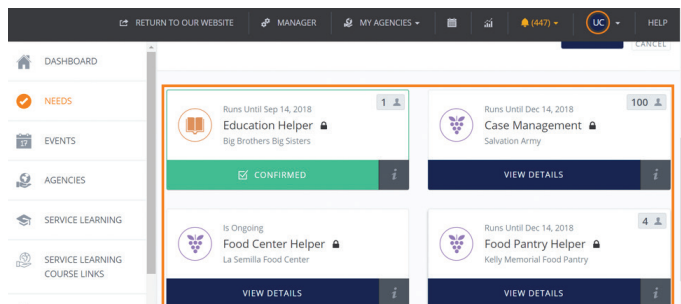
RETURN TO OUR WEBSITE MANAGER MY AGENCIES (447) UC HELP

CANCEL

DASHBOARD

NEEDS

EVENTS

AGENCIES

SERVICE LEARNING

SERVICE LEARNING COURSE LINKS

Runs Until Sep 14, 2018
1
Education Helper
Big Brothers Big Sisters
CONFIRMED
i

Runs Until Dec 14, 2018
100
Case Management
Salvation Army
VIEW DETAILS
i

Is Ongoing
Food Center Helper
La Semilla Food Center
VIEW DETAILS
i

Runs Until Dec 14, 2018
4
Food Pantry Helper
Kelly Memorial Food Pantry
VIEW DETAILS
i